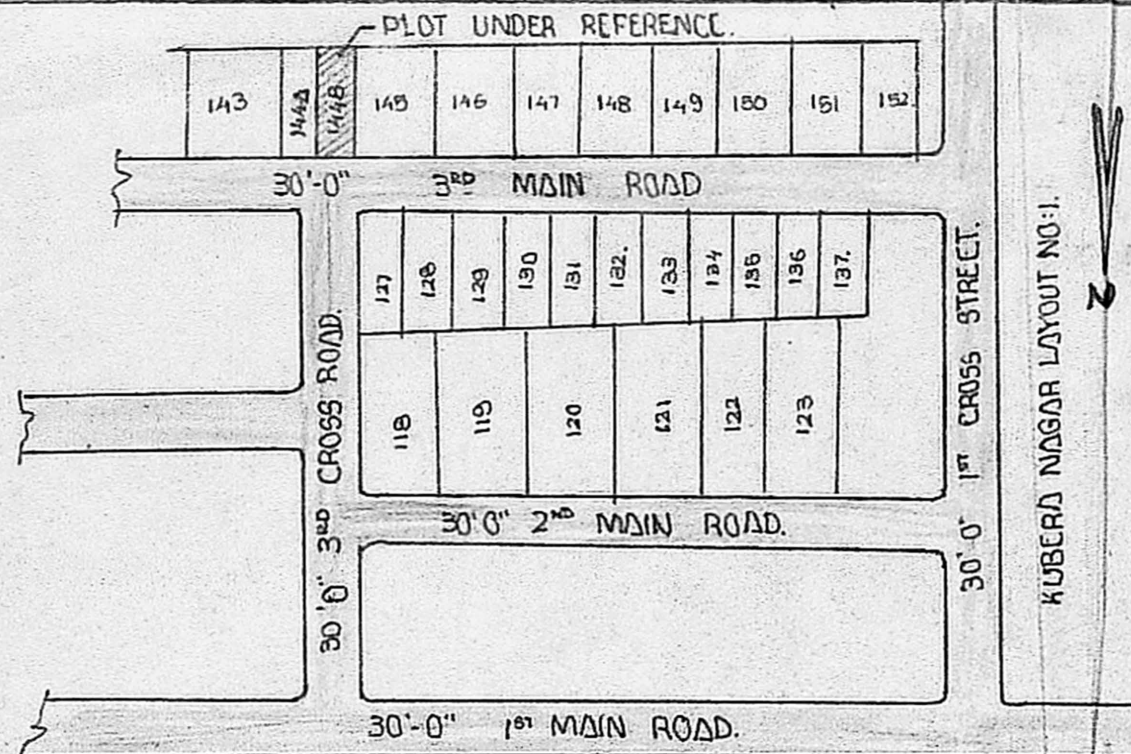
PLOT UNDER REFERENCE.

143
144A
144B
145
146
147
148
149
150
151
152

30'-0" 3RD MAIN ROAD

127
128
129
130
131
132.
133
134
135
136
137.

118
119
120
121
122
123

30'-0" 3RD CROSS ROAD.

30'-0" 1ST CROSS STREET.

30'-0" 2ND MAIN ROAD.

KUBERA NAGAR LAYOUT NO:1.

N

30'-0" 1ST MAIN ROAD.